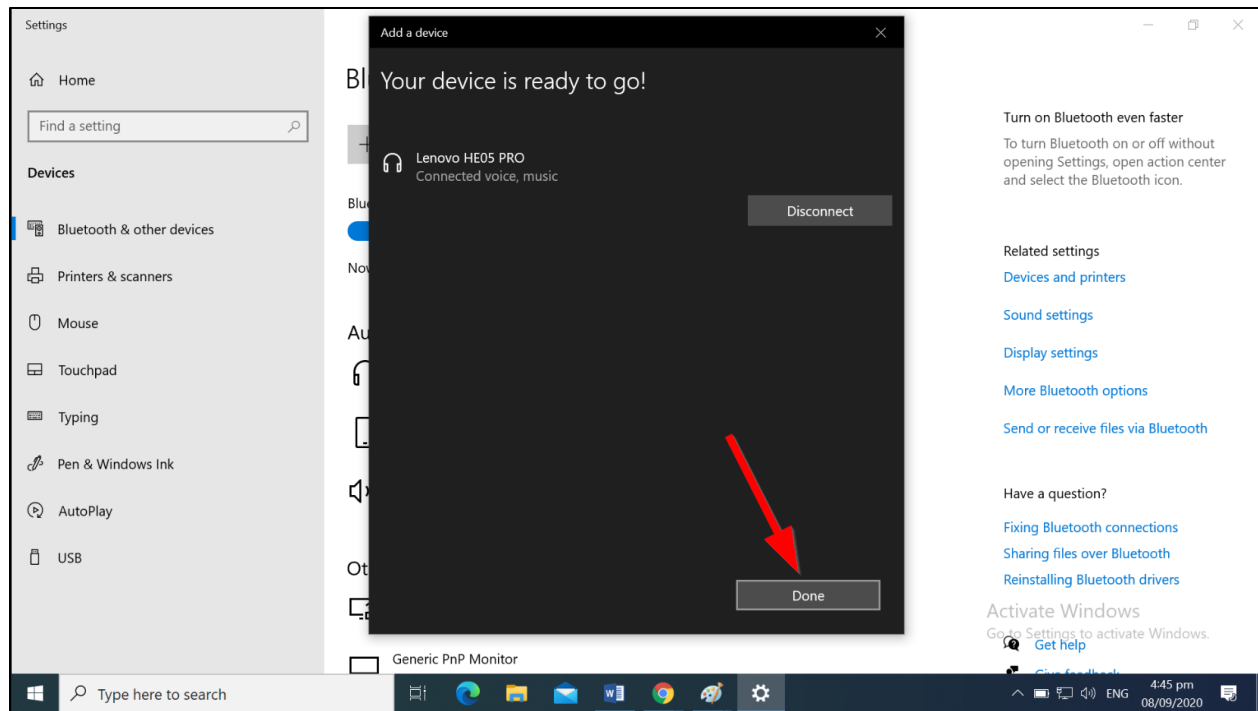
Settings

Home

Find a setting

Devices

Bluetooth & other devices

Printers & scanners

Mouse

Touchpad

Typing

Pen & Windows Ink

AutoPlay

USB

Bl

Blu

Nov

Au

Ot

Generic PnP Monitor

Add a device

Your device is ready to go!

Lenovo HE05 PRO
Connected voice, music

Disconnect

Done

Turn on Bluetooth even faster

To turn Bluetooth on or off without opening Settings, open action center and select the Bluetooth icon.

Related settings

Devices and printers

Sound settings

Display settings

More Bluetooth options

Send or receive files via Bluetooth

Have a question?

Fixing Bluetooth connections

Sharing files over Bluetooth

Reinstalling Bluetooth drivers

Activate Windows
Go to Settings to activate Windows.

Get help

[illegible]

Type here to search

ENG

4:45 pm
08/09/2020